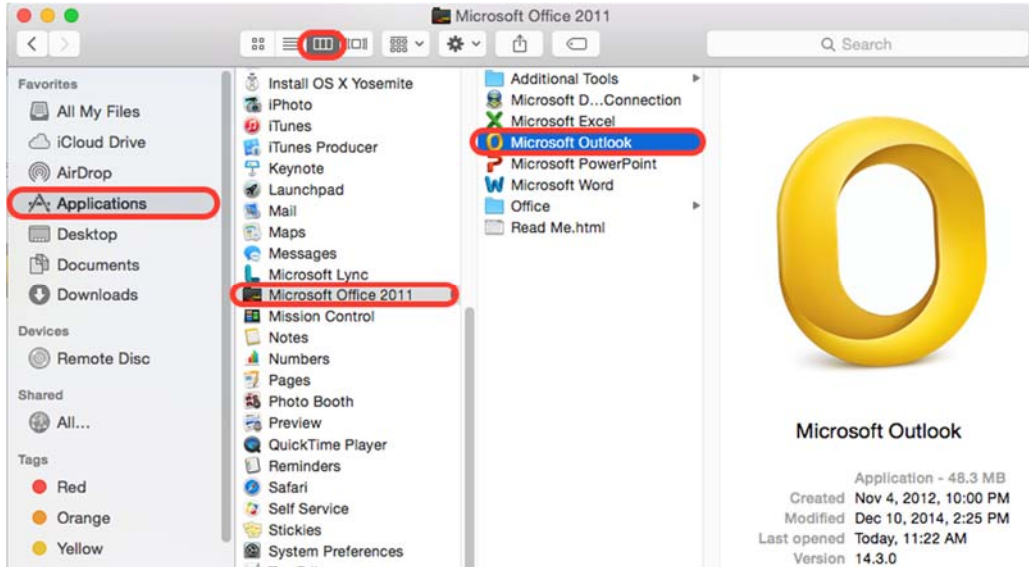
Microsoft Office 2011

Search

Favorites
All My Files
iCloud Drive
AirDrop
Applications
Desktop
Documents
Downloads

Devices
Remote Disc

Shared
All...

Tags
Red
Orange
Yellow

Install OS X Yosemite
iPhoto
iTunes
iTunes Producer
Keynote
Launchpad
Mail
Maps
Messages
Microsoft Lync
Microsoft Office 2011
Mission Control
Notes
Numbers
Pages
Photo Booth
Preview
QuickTime Player
Reminders
Safari
Self Service
Stickies
System Preferences

Additional Tools
Microsoft D...Connection
Microsoft Excel
Microsoft Outlook
Microsoft PowerPoint
Microsoft Word
Office
Read Me.html

Microsoft Outlook

Application - 48.3 MB
Created Nov 4, 2012, 10:00 PM
Modified Dec 10, 2014, 2:25 PM
Last opened Today, 11:22 AM
Version 14.3.0